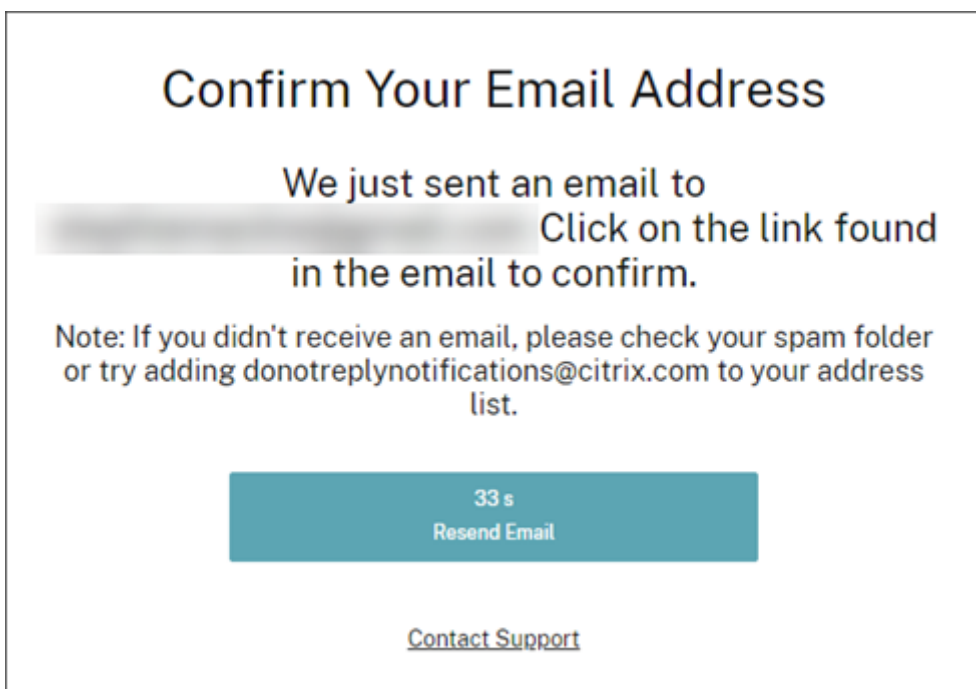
Confirm Your Email Address

We just sent an email to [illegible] Click on the link found in the email to confirm.

Note: If you didn't receive an email, please check your spam folder or try adding donotreplynotifications@citrix.com to your address list.

33 s
Resend Email

Contact Support